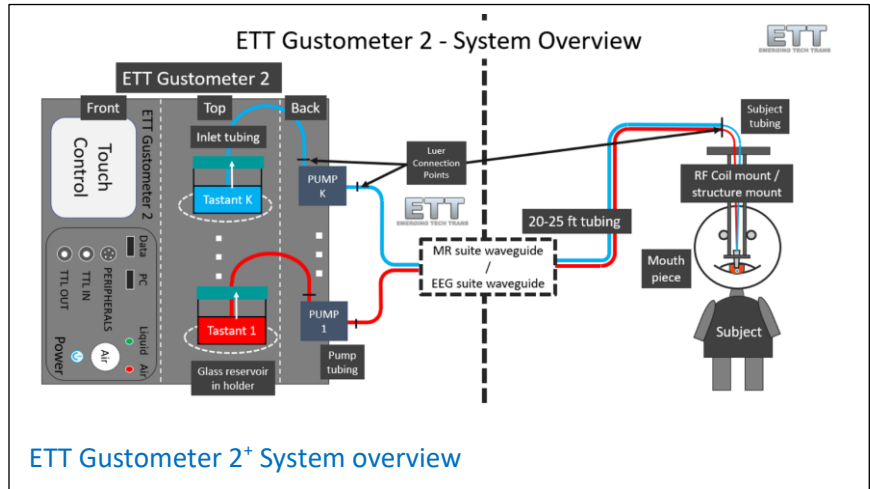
ETT Gustometer 2 - System Overview

ETT
EMERGING TECH TRANS

ETT Gustometer 2

Front

Top

Back

ETT Gustometer 2

Touch Control

Inlet tubing

Tastant K

PUMP K

Luer Connection Points

Subject tubing

RF Coil mount / structure mount

ETT
EMERGING TECH TRANS

20-25 ft tubing

MR suite waveguide / EEG suite waveguide

Mouth piece

Data

PC

TTL OUT

TTL IN

PERIPHERALS

Liquid

Air

Power

Air

Tastant 1

PUMP 1

Glass reservoir in holder

Pump tubing

Subject

ETT Gustometer 2$^{+}$ System overview